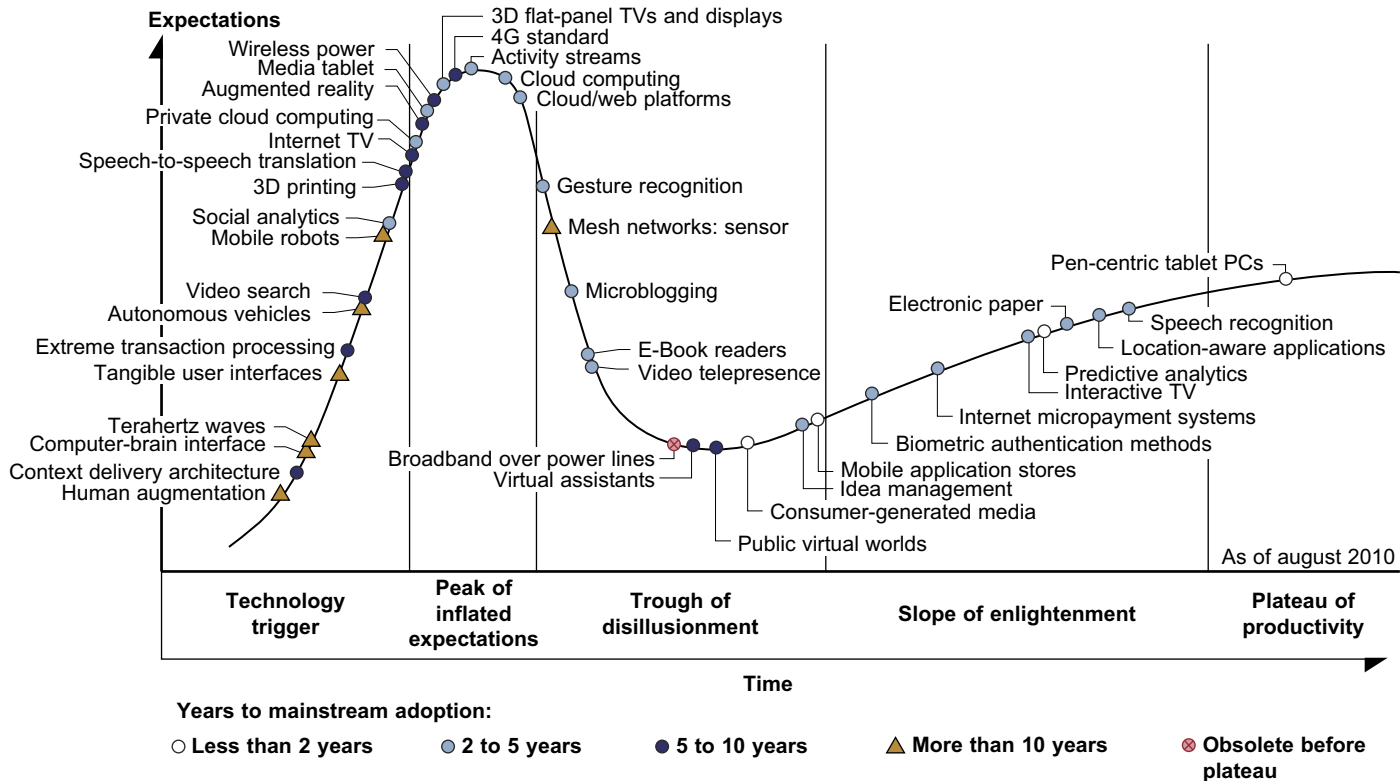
Expectations

3D flat-panel TVs and displays
4G standard
Activity streams
Wireless power
Media tablet
Augmented reality
Cloud computing
Cloud/web platforms
Private cloud computing
Internet TV
Speech-to-speech translation
3D printing
Gesture recognition
Social analytics
Mobile robots
Mesh networks: sensor
Video search
Autonomous vehicles
Microblogging
Extreme transaction processing
Tangible user interfaces
E-Book readers
Video telepresence
Terahertz waves
Computer-brain interface
Context delivery architecture
Human augmentation
Broadband over power lines
Virtual assistants
Public virtual worlds
Consumer-generated media
Idea management
Mobile application stores
Biometric authentication methods
Internet micropayment systems
Interactive TV
Predictive analytics
Electronic paper
Location-aware applications
Speech recognition
Pen-centric tablet PCs
As of august 2010

Technology trigger
Peak of inflated expectations
Trough of disillusionment
Slope of enlightenment
Plateau of productivity

Time

Years to mainstream adoption:
Less than 2 years
2 to 5 years
5 to 10 years
More than 10 years
Obsolete before plateau